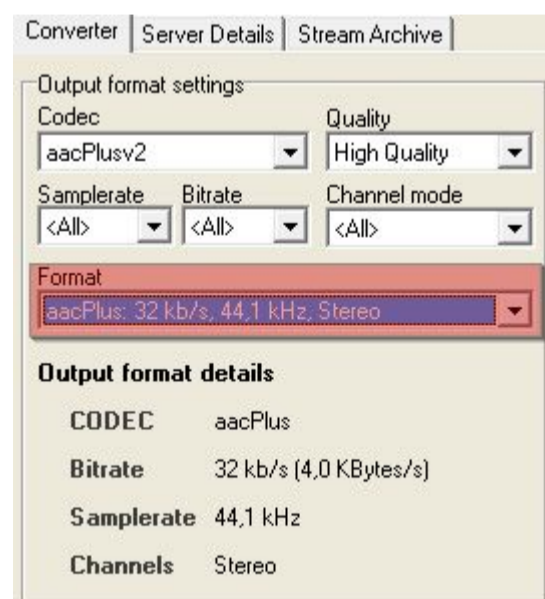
Converter | Server Details | Stream Archive

Output format settings

Codec
aacPlusv2

Quality
High Quality

Samplerate
<All>

Bitrate
<All>

Channel mode
<All>

Format
aacPlus: 32 kb/s, 44,1 kHz, Stereo

Output format details

CODEC aacPlus

Bitrate 32 kb/s (4,0 KBytes/s)

Samplerate 44,1 kHz

Channels Stereo